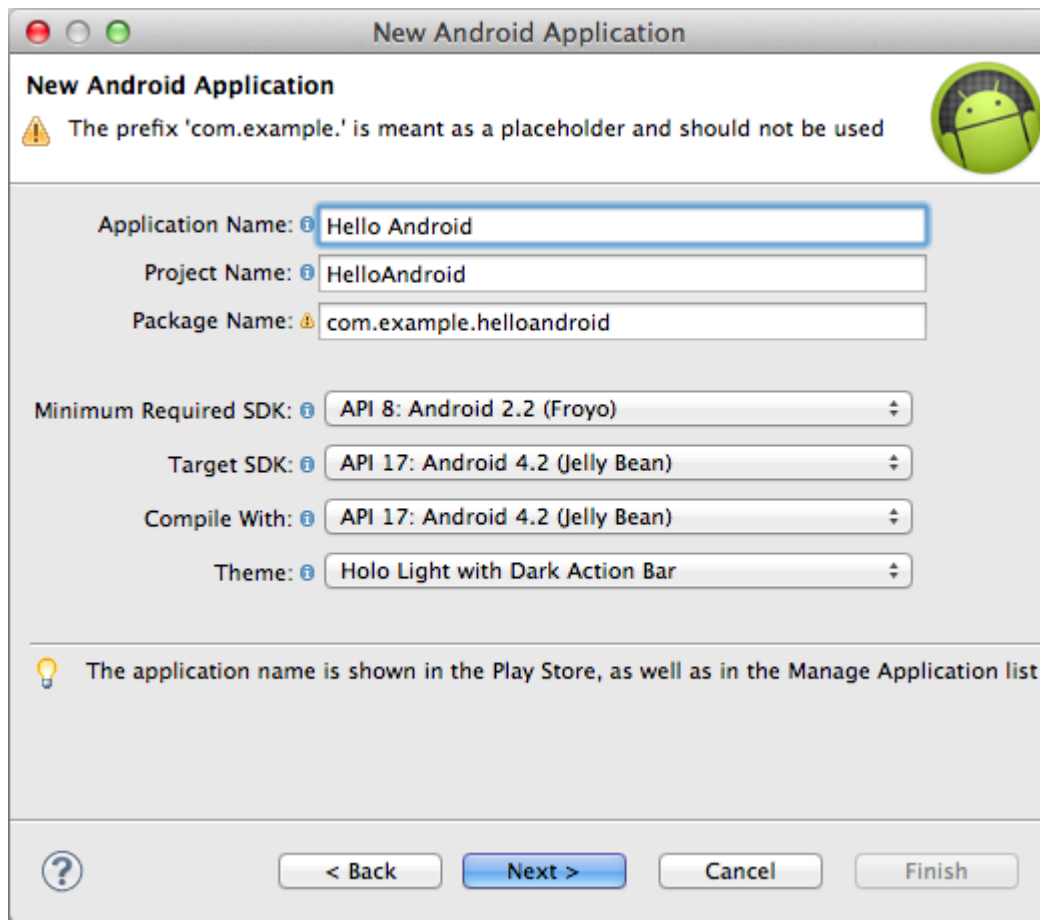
New Android Application

New Android Application

The prefix 'com.example.' is meant as a placeholder and should not be used

Application Name: Hello Android

Project Name: HelloAndroid

Package Name: com.example.helloandroid

Minimum Required SDK: API 8: Android 2.2 (Froyo)

Target SDK: API 17: Android 4.2 (Jelly Bean)

Compile With: API 17: Android 4.2 (Jelly Bean)

Theme: Holo Light with Dark Action Bar

The application name is shown in the Play Store, as well as in the Manage Application list

< Back | Next > | Cancel | Finish